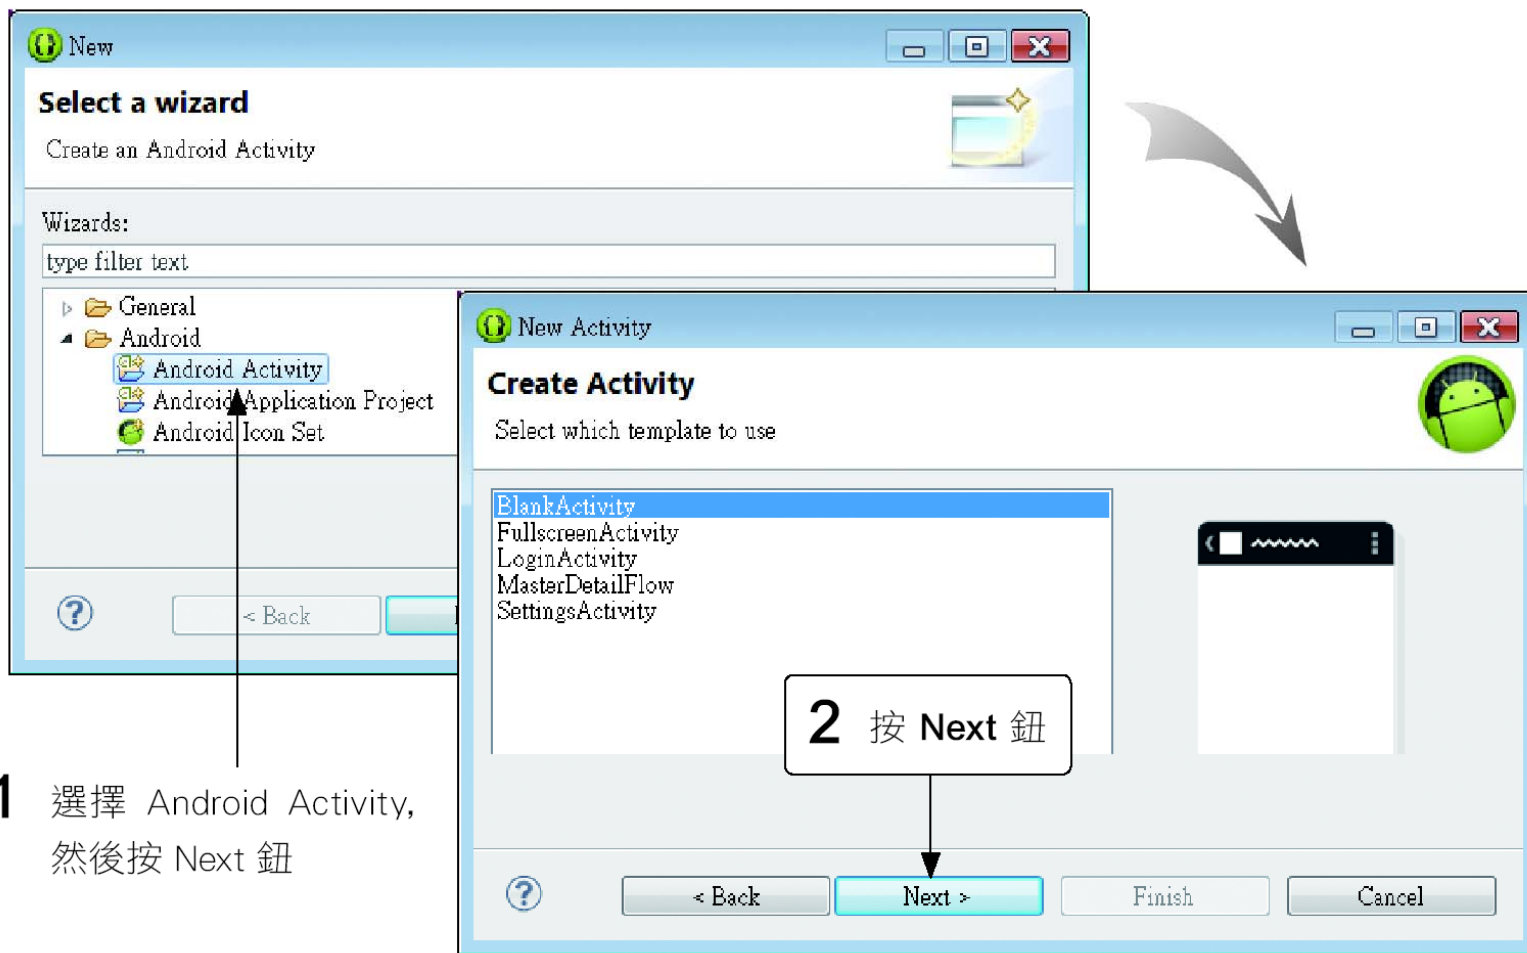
New

Select a wizard

Create an Android Activity

Wizards:

type filter text

General

Android

Android Activity

Android Application Project

Android Icon Set

?

< Back

1 選擇 Android Activity, 然後按 Next 鈕

New Activity

Create Activity

Select which template to use

BlankActivity
FullscreenActivity
LoginActivity
MasterDetailFlow
SettingsActivity

2 按 Next 鈕

?

< Back

Next >

Finish

Cancel